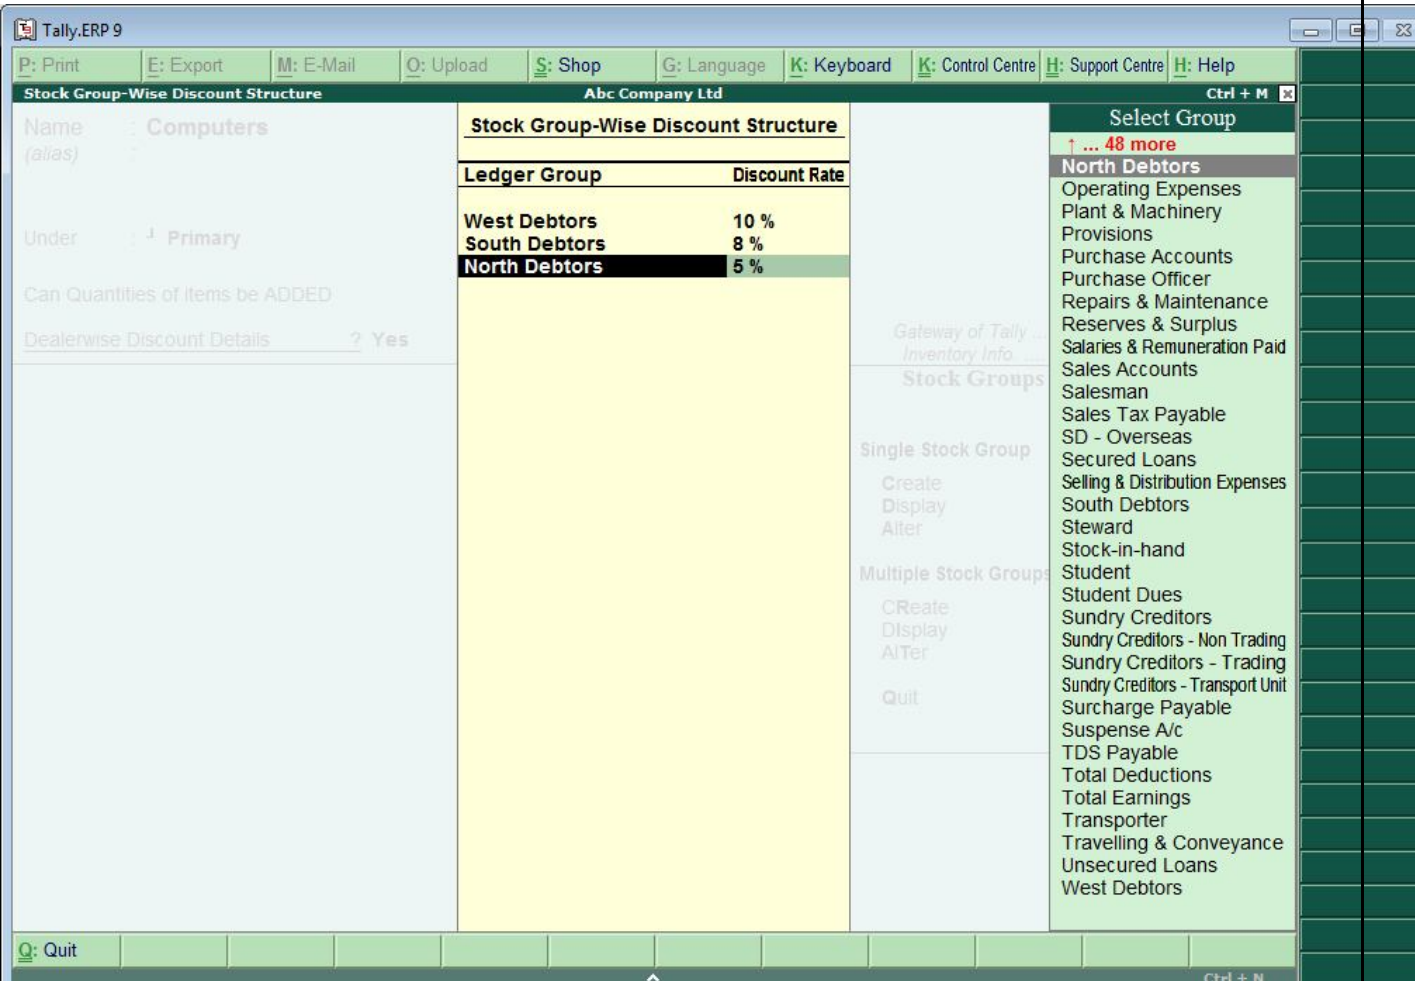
Tally.ERP 9

P: Print | E: Export | M: E-Mail | O: Upload | S: Shop | G: Language | K: Keyboard | K: Control Centre | H: Support Centre | H: Help

Stock Group-Wise Discount Structure    Abc Company Ltd    Ctrl + M

Name : Computers
(alias) :

Under : Primary

Can Quantities of items be ADDED

Dealerwise Discount Details ? Yes

Stock Group-Wise Discount Structure

| Ledger Group | Discount Rate |
|---|---|
| West Debtors | 10 % |
| South Debtors | 8 % |
| North Debtors | 5 % |

Gateway of Tally
Inventory Info
Stock Groups

Single Stock Group
Create
Display
Alter

Multiple Stock Groups
CReate
DIsplay
AlTer

Quit

Select Group
↑ ... 48 more
North Debtors
Operating Expenses
Plant & Machinery
Provisions
Purchase Accounts
Purchase Officer
Repairs & Maintenance
Reserves & Surplus
Salaries & Remuneration Paid
Sales Accounts
Salesman
Sales Tax Payable
SD - Overseas
Secured Loans
Selling & Distribution Expenses
South Debtors
Steward
Stock-in-hand
Student
Student Dues
Sundry Creditors
Sundry Creditors - Non Trading
Sundry Creditors - Trading
Sundry Creditors - Transport Unit
Surcharge Payable
Suspense A/c
TDS Payable
Total Deductions
Total Earnings
Transporter
Travelling & Conveyance
Unsecured Loans
West Debtors

Q: Quit

Ctrl + N